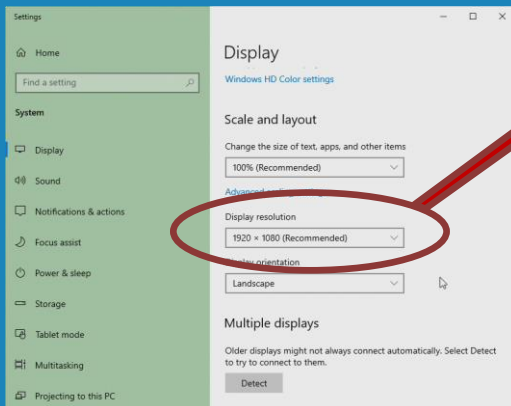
Settings

Home

Find a setting

System

Display

Sound

Notifications & actions

Focus assist

Power & sleep

Storage

Tablet mode

Multitasking

Projecting to this PC

Display

Windows HD Color settings

Scale and layout

Change the size of text, apps, and other items

100% (Recommended)

Advanced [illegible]

Display resolution

1920 × 1080 (Recommended)

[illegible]play orientation

Landscape

Multiple displays

Older displays might not always connect automatically. Select Detect to try to connect to them.

Detect